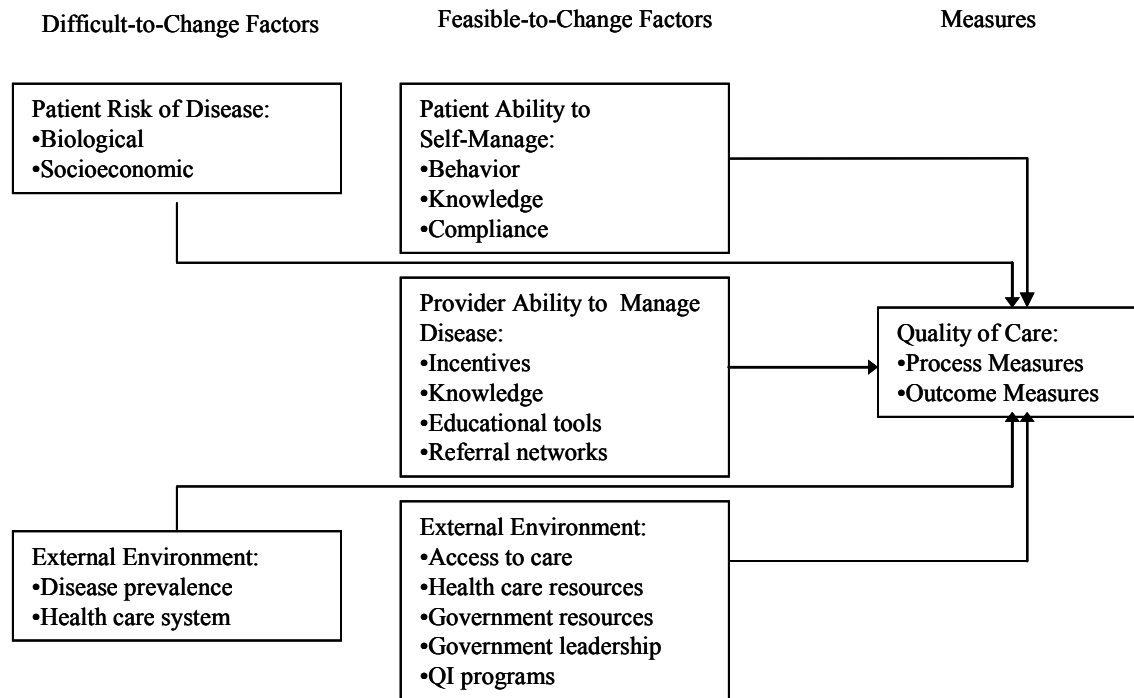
Difficult-to-Change Factors

Feasible-to-Change Factors

Measures

Patient Risk of Disease:
•Biological
•Socioeconomic

Patient Ability to Self-Manage:
•Behavior
•Knowledge
•Compliance

Provider Ability to Manage Disease:
•Incentives
•Knowledge
•Educational tools
•Referral networks

Quality of Care:
•Process Measures
•Outcome Measures

External Environment:
•Disease prevalence
•Health care system

External Environment:
•Access to care
•Health care resources
•Government resources
•Government leadership
•QI programs